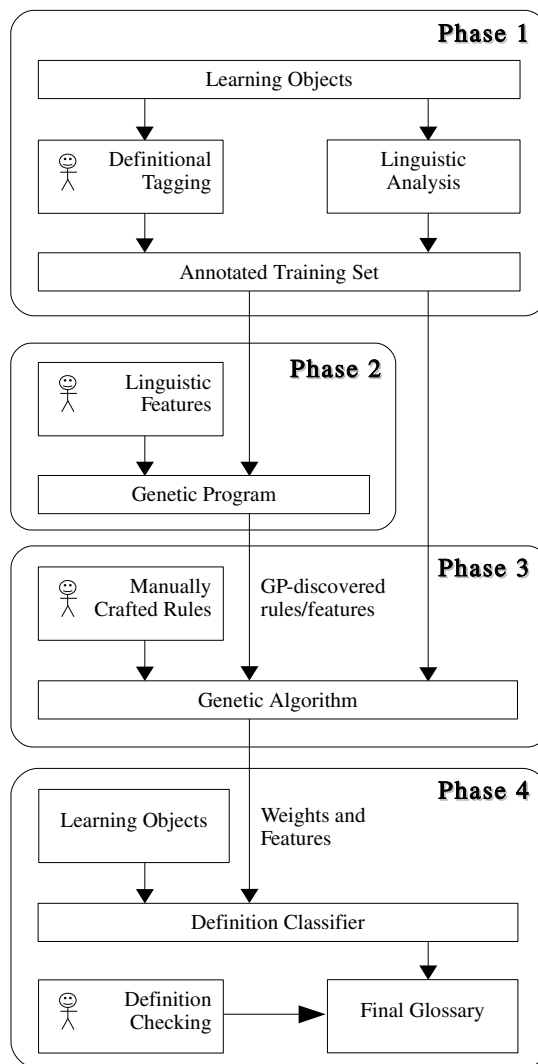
Phase 1

Learning Objects

Definitional Tagging

Linguistic Analysis

Annotated Training Set

Phase 2

Linguistic Features

Genetic Program

Phase 3

Manually Crafted Rules

GP-discovered rules/features

Genetic Algorithm

Phase 4

Learning Objects

Weights and Features

Definition Classifier

Definition Checking

Final Glossary